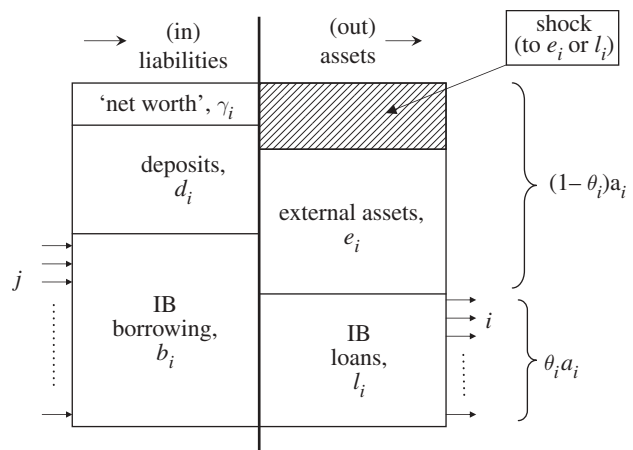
(in) liabilities

(out) assets

shock (to $e_i$ or $l_i$)

'net worth', $\gamma_i$

deposits, $d_i$

external assets, $e_i$

$(1-\theta_i)a_i$

$j$

IB borrowing, $b_i$

IB loans, $l_i$

$i$

$\theta_i a_i$